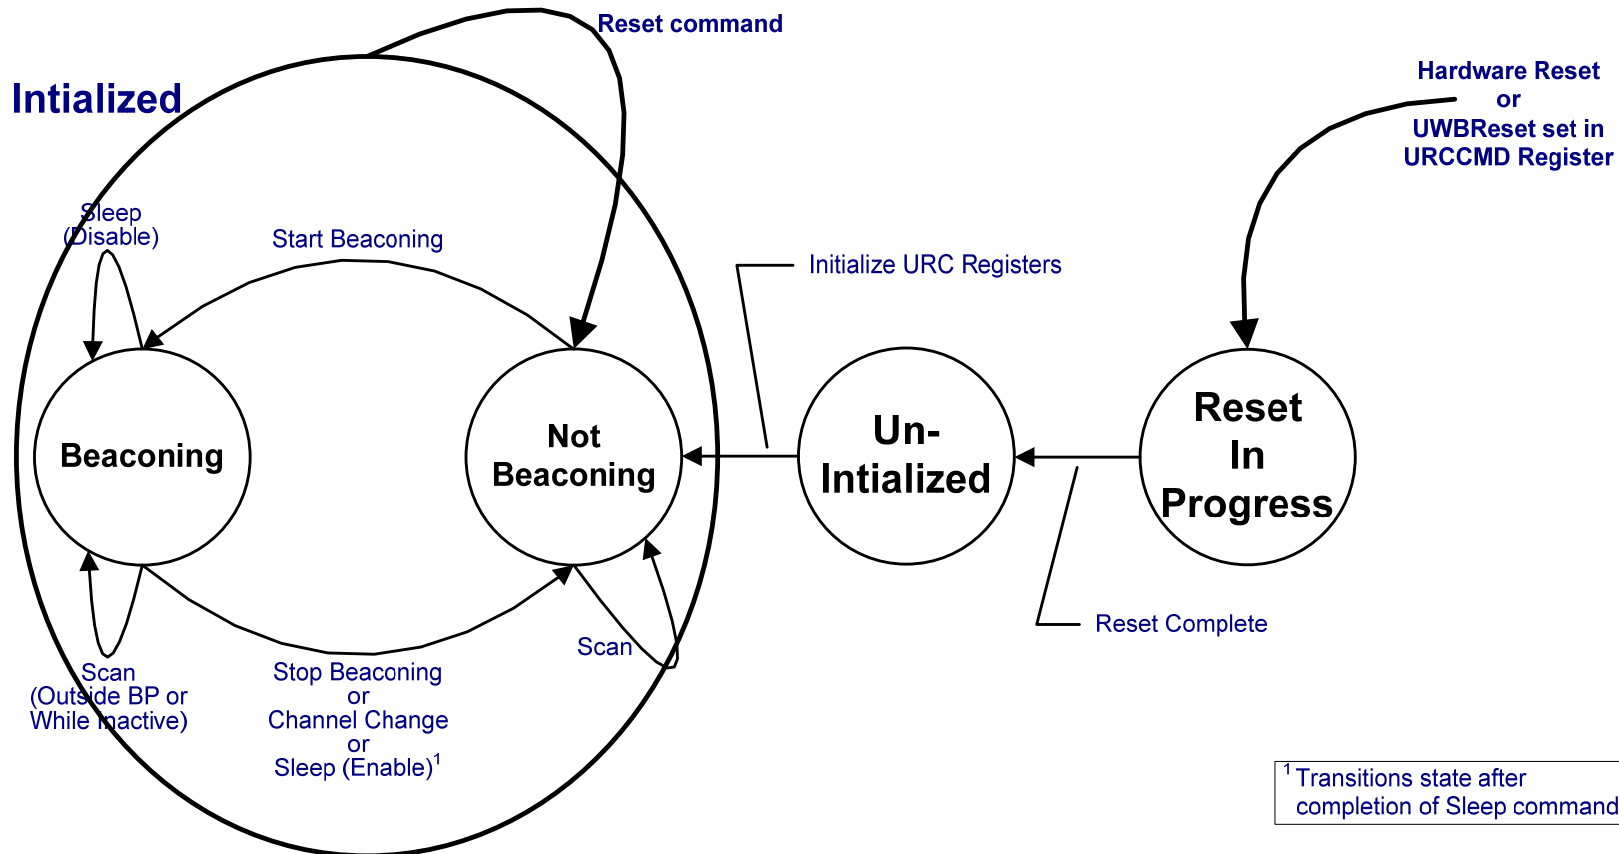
Reset command

Intialized

Hardware Reset
or
UWBReset set in
URCCMD Register

Sleep
(Disable)

Start Beaconing

Initialize URC Registers

Beaconing

Not
Beaconing

Un-
Intialized

Reset
In
Progress

Scan

Reset Complete

Scan
(Outside BP or
While Inactive)

Stop Beaconing
or
Channel Change
or
Sleep (Enable)$^1$

$^1$ Transitions state after completion of Sleep command